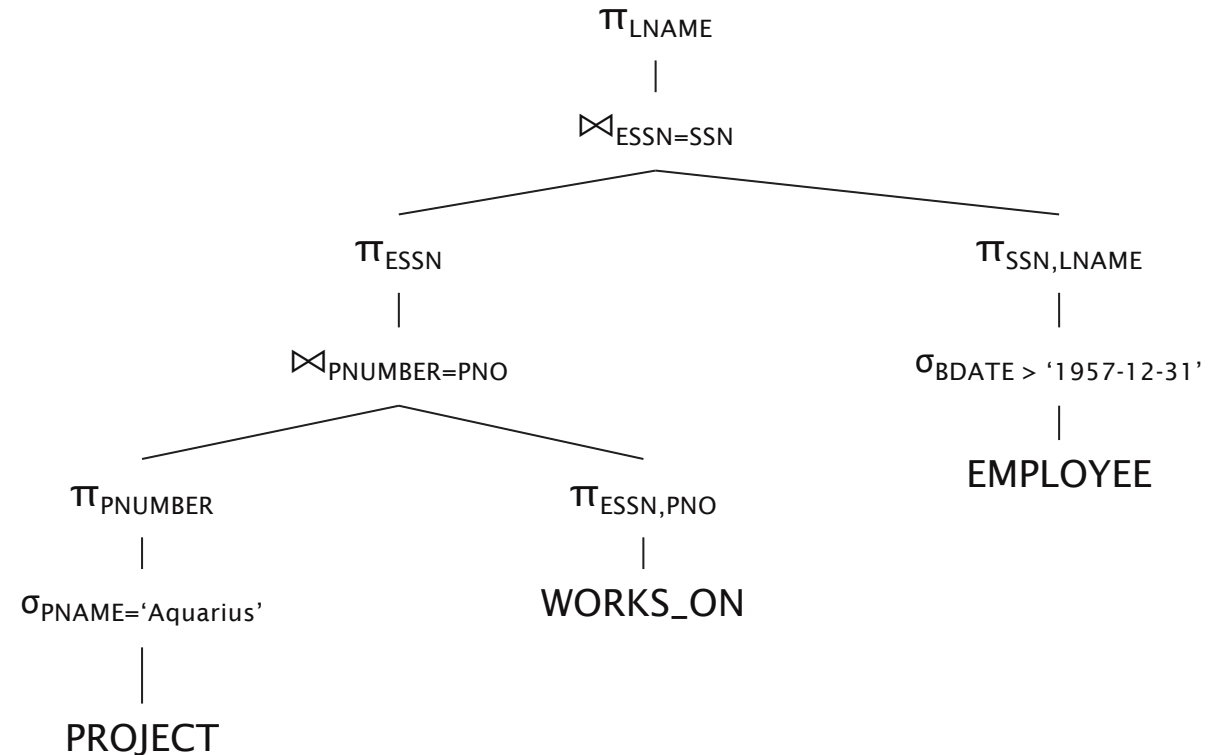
$\pi_{LNAME}$

$\bowtie_{ESSN=SSN}$

$\pi_{ESSN}$

$\pi_{SSN,LNAME}$

$\bowtie_{PNUMBER=PNO}$

$\sigma_{BDATE > \text{'1957-12-31'}}$

EMPLOYEE

$\pi_{PNUMBER}$

$\pi_{ESSN,PNO}$

$\sigma_{PNAME=\text{'Aquarius'}}$

WORKS_ON

PROJECT